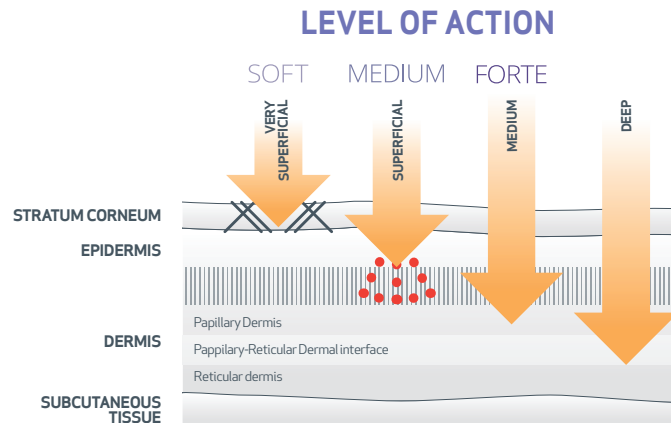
LEVEL OF ACTION

SOFT MEDIUM FORTE

VERY SUPERFICIAL

SUPERFICIAL

MEDIUM

DEEP

STRATUM CORNEUM

EPIDERMIS

DERMIS

SUBCUTANEOUS TISSUE

Papillary Dermis

Pappilary-Reticular Dermal interface

Reticular dermis